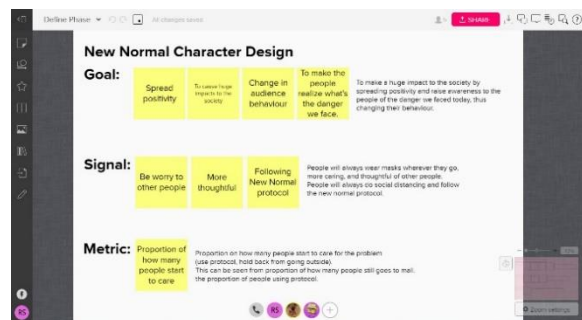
Define Phase ▾ All changes saved

SHARE

New Normal Character Design

Goal:

Spread positivity

To leave huge impacts to the society

Change in audience behaviour

To make the people realize what's the danger we face.

To make a huge impact to the society by spreading positivity and raise awareness to the people of the danger we faced today, thus changing their behaviour.

Signal:

Be worry to other people

More thoughtful

Following New Normal protocol

People will always wear masks wherever they go, more caring, and thoughtful of other people. People will always do social distancing and follow the new normal protocol.

Metric:

Proportion of how many people start to care

Proportion on how many people start to care for the problem (use protocol, hold back from going outside). This can be seen from proportion of how many people still goes to mall, the proportion of people using protocol.

RS

RS

Zoom settings